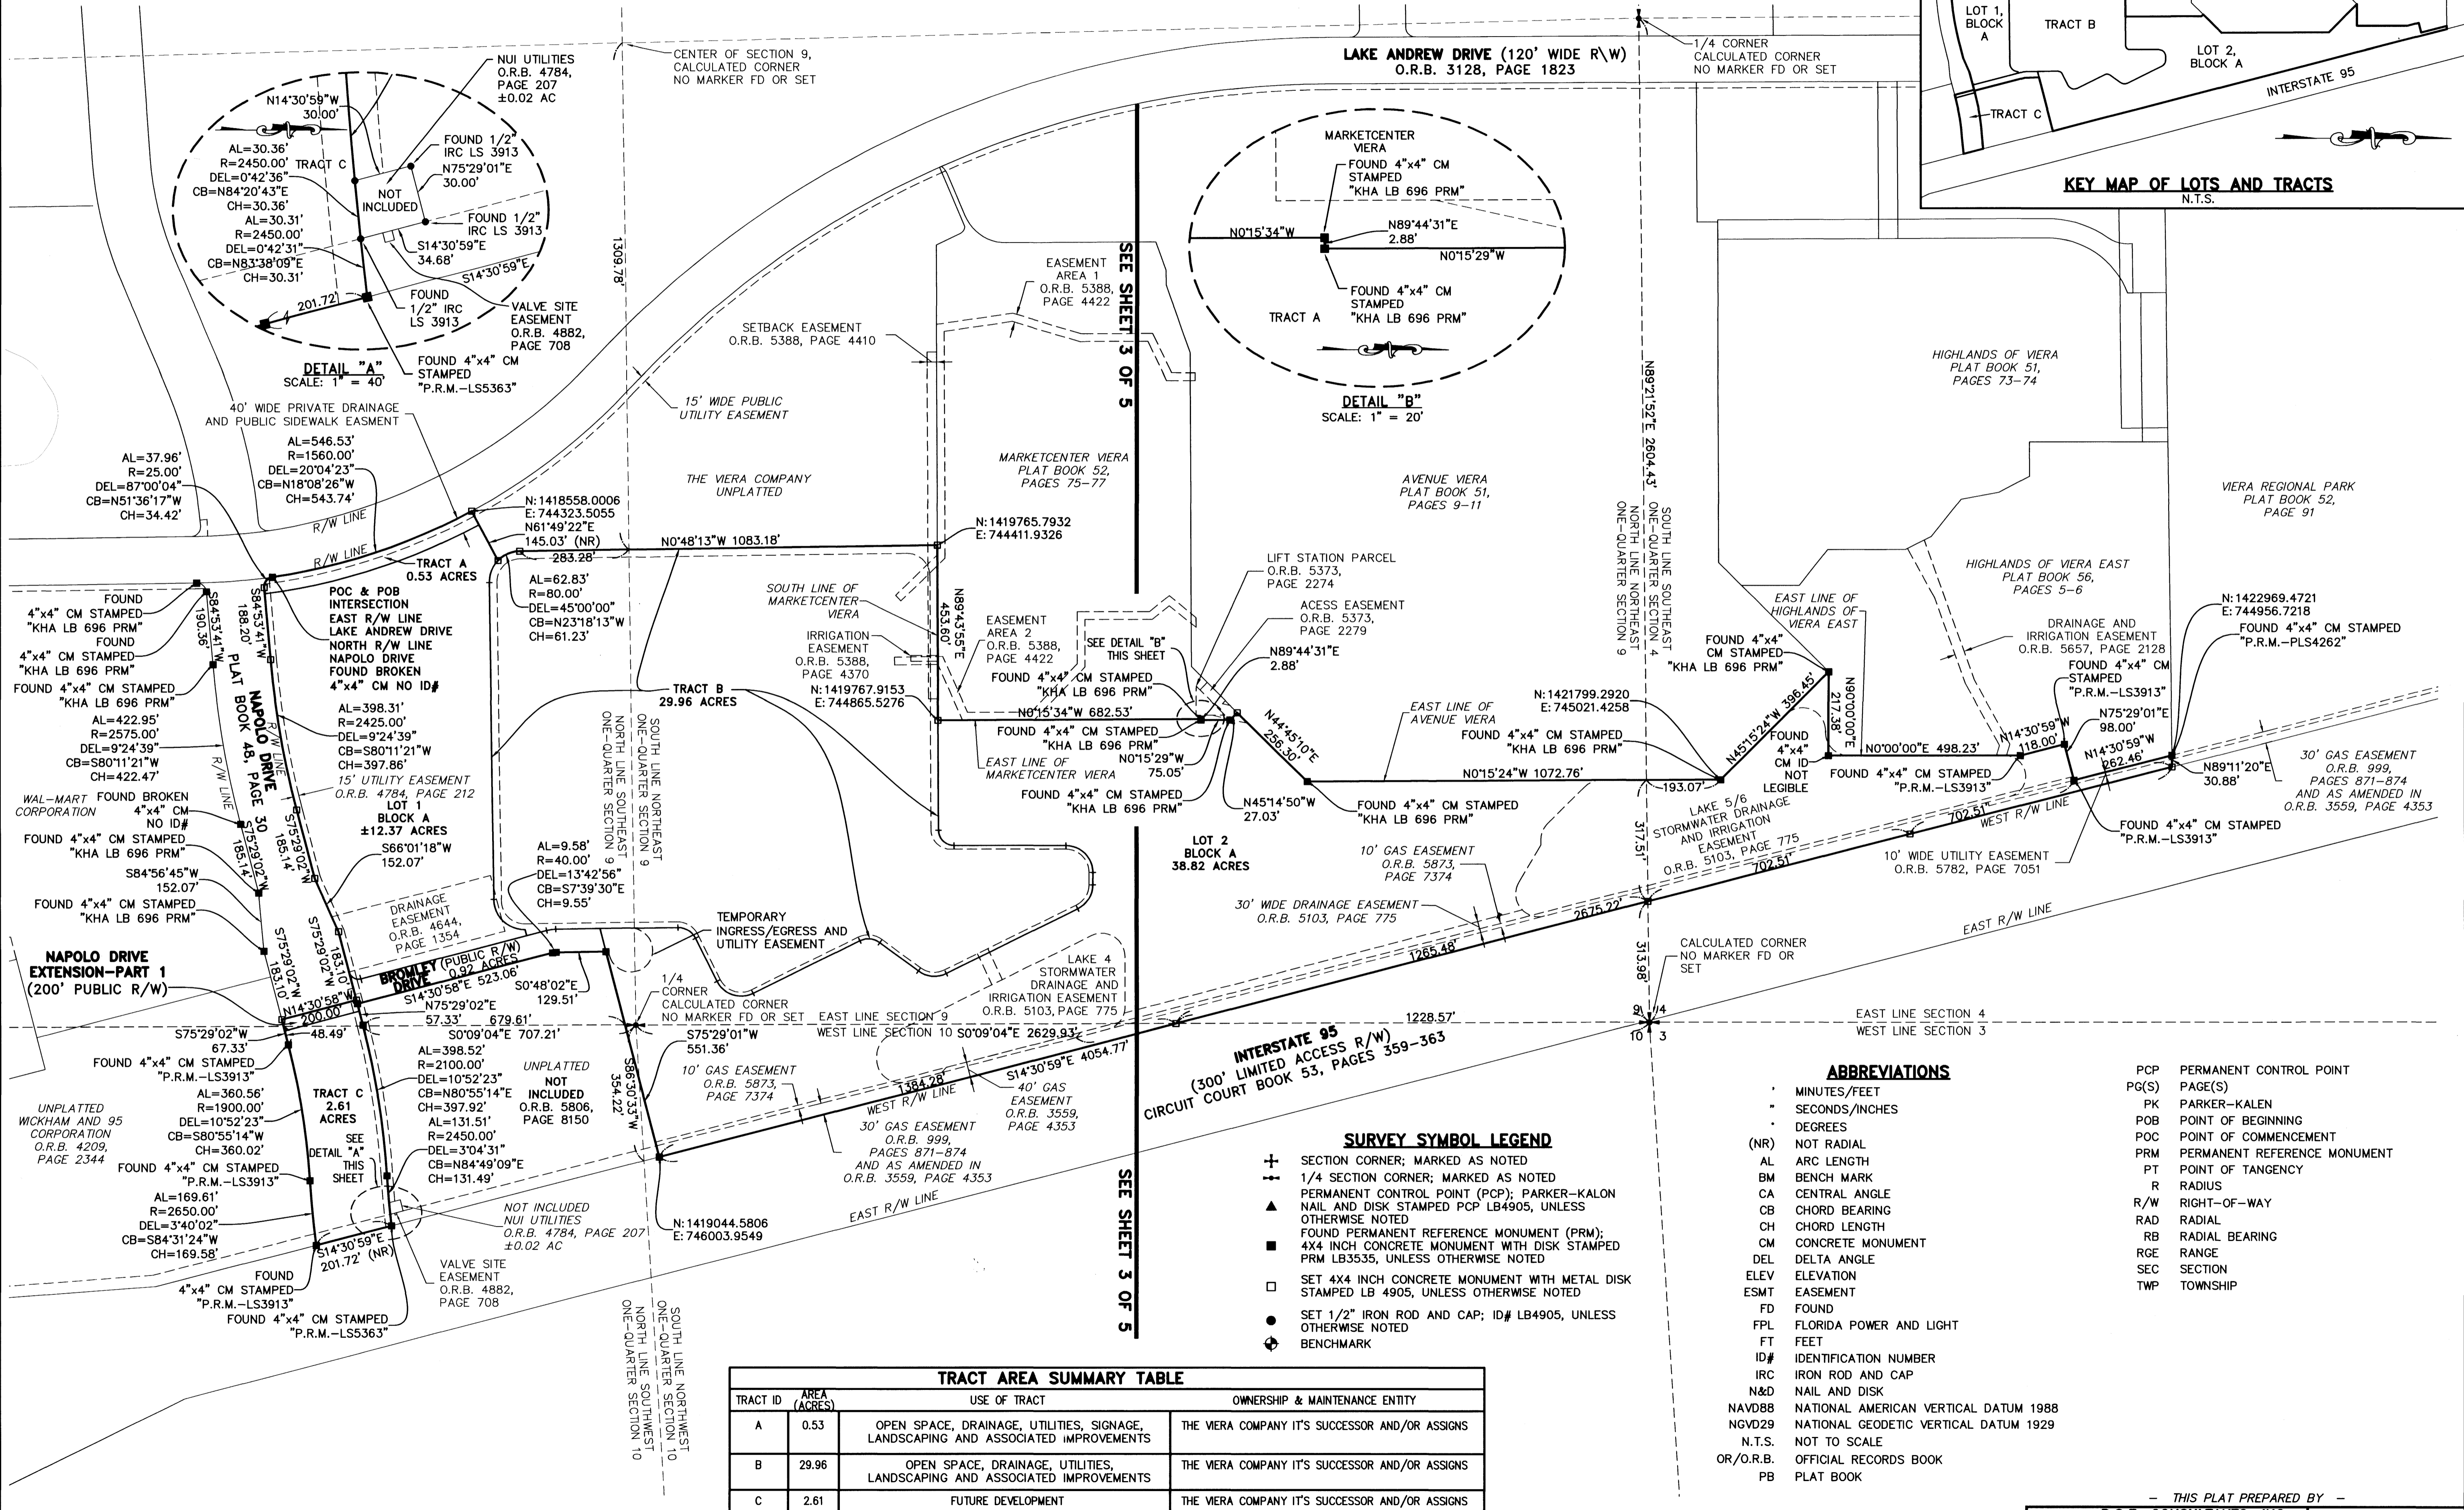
LAKE ANDREW DRIVE (120' WIDE R\W)
O.R.B. 3128, PAGE 1823

CENTER OF SECTION 9, CALCULATED CORNER NO MARKER FD OR SET

1/4 CORNER CALCULATED CORNER NO MARKER FD OR SET

LOT 1, BLOCK A
TRACT B
LOT 2, BLOCK A
INTERSTATE 95
TRACT C
KEY MAP OF LOTS AND TRACTS
N.T.S.

NUI UTILITIES O.R.B. 4784, PAGE 207 ±0.02 AC
N14°30'59"W 30.00'
AL=30.36'
R=2450.00'
DEL=0°42'36"
CB=N84°20'43"E
CH=30.36'
TRACT C
NOT INCLUDED
FOUND 1/2" IRC LS 3913
N75°29'01"E 30.00'
FOUND 1/2" IRC LS 3913
AL=30.31'
R=2450.00'
DEL=0°42'31"
CB=N83°38'09"E
CH=30.31'
S14°30'59"E 34.68'
S14°30'59"E
201.72'
FOUND 1/2" IRC LS 3913
VALVE SITE EASEMENT O.R.B. 4882, PAGE 708
FOUND 4"x4" CM STAMPED "P.R.M.-LS5363"
DETAIL "A"
SCALE: 1" = 40'

1309.78'

MARKETCENTER VIERA
FOUND 4"x4" CM STAMPED "KHA LB 696 PRM"
N0°15'34"W
N89°44'31"E 2.88'
N0°15'29"W
FOUND 4"x4" CM STAMPED "KHA LB 696 PRM"
TRACT A
DETAIL "B"
SCALE: 1" = 20'

EASEMENT AREA 1 O.R.B. 5388, PAGE 4422
SETBACK EASEMENT O.R.B. 5388, PAGE 4410
15' WIDE PUBLIC UTILITY EASEMENT
SEE SHEET 3 OF 5
HIGHLANDS OF VIERA PLAT BOOK 51, PAGES 73-74
N89°21'52"E 2604.43'
40' WIDE PRIVATE DRAINAGE AND PUBLIC SIDEWALK EASMENT
AL=546.53'
R=1560.00'
DEL=20°04'23"
CB=N18°08'26"W
CH=543.74'
AL=37.96'
R=25.00'
DEL=87°00'04"
CB=N51°36'17"W
CH=34.42'
R/W LINE
R/W LINE
THE VIERA COMPANY UNPLATTED
MARKETCENTER VIERA PLAT BOOK 52, PAGES 75-77
AVENUE VIERA PLAT BOOK 51, PAGES 9-11
VIERA REGIONAL PARK PLAT BOOK 52, PAGE 91
N: 1418558.0006
E: 744323.5055
N61°49'22"E
145.03' (NR)
283.28'
N0°48'13"W 1083.18'
N:1419765.7932
E: 744411.9326
SOUTH LINE SOUTHEAST ONE-QUARTER SECTION 4 NORTH LINE NORTHEAST ONE-QUARTER SECTION 9
TRACT A 0.53 ACRES
POC & POB INTERSECTION EAST R/W LINE LAKE ANDREW DRIVE NORTH R/W LINE NAPOLO DRIVE FOUND BROKEN 4"x4" CM NO ID#
AL=62.83'
R=80.00'
DEL=45°00'00"
CB=N23°18'13"W
CH=61.23'
SOUTH LINE OF MARKETCENTER VIERA
N89°43'55"E 453.60'
LIFT STATION PARCEL O.R.B. 5373, PAGE 2274
ACESS EASEMENT O.R.B. 5373, PAGE 2279
HIGHLANDS OF VIERA EAST PLAT BOOK 56, PAGES 5-6
EAST LINE OF HIGHLANDS OF VIERA EAST
DRAINAGE AND IRRIGATION EASEMENT O.R.B. 5657, PAGE 2128
N:1422969.4721
E: 744956.7218
FOUND 4"x4" CM STAMPED "P.R.M.-PLS4262"
FOUND 4"x4" CM STAMPED "KHA LB 696 PRM"
FOUND 4"x4" CM STAMPED "KHA LB 696 PRM"
FOUND 4"x4" CM STAMPED "KHA LB 696 PRM"
190.36'
S84°53'41"W 188.20'
PLAT BOOK 48, PAGE 30
NAPOLO DRIVE
IRRIGATION EASEMENT O.R.B. 5388, PAGE 4370
EASEMENT AREA 2 O.R.B. 5388, PAGE 4422
SEE DETAIL "B" THIS SHEET
N89°44'31"E 2.88'
FOUND 4"x4" CM STAMPED "KHA LB 696 PRM"
FOUND 4"x4" CM STAMPED "KHA LB 696 PRM"
FOUND 4"x4" CM STAMPED "P.R.M.-LS3913"
TRACT B 29.96 ACRES
N:1419767.9153
E: 744865.5276
N0°15'34"W 682.53'
N:1421799.2920
E: 745021.4258
N45°15'24"W 396.45'
217.38'
N90°00'00"E
N0°00'00"E 498.23'
N14°30'59"W 118.00'
N75°29'01"E 98.00'
N14°30'59"W 262.46'
N89°11'20"E 30.88'
AL=422.95'
R=2575.00'
DEL=9°24'39"
CB=S80°11'21"W
CH=422.47'
AL=398.31'
R=2425.00'
DEL=9°24'39"
CB=S80°11'21"W
CH=397.86'
15' UTILITY EASEMENT O.R.B. 4784, PAGE 212
FOUND 4"x4" CM STAMPED "KHA LB 696 PRM"
N0°15'29"W 75.05'
EAST LINE OF MARKETCENTER VIERA
N44°45'10"E 256.30'
EAST LINE OF AVENUE VIERA
FOUND 4"x4" CM STAMPED "KHA LB 696 PRM"
N0°15'24"W 1072.76'
FOUND 4"x4" CM ID NOT LEGIBLE
193.07'
30' GAS EASEMENT O.R.B. 999, PAGES 871-874 AND AS AMENDED IN O.R.B. 3559, PAGE 4353
WAL-MART CORPORATION
FOUND BROKEN 4"x4" CM NO ID#
R/W LINE
R/W LINE
LOT 1 BLOCK A ±12.37 ACRES
S66°01'18"W 152.07'
FOUND 4"x4" CM STAMPED "KHA LB 696 PRM"
FOUND 4"x4" CM STAMPED "KHA LB 696 PRM"
N45°14'50"W 27.03'
FOUND 4"x4" CM STAMPED "KHA LB 696 PRM"
LOT 2 BLOCK A 38.82 ACRES
LAKE 5/6 STORMWATER DRAINAGE AND IRRIGATION EASEMENT O.R.B. 5103, PAGE 775
317.51'
702.51'
702.51'
WEST R/W LINE
10' WIDE UTILITY EASEMENT O.R.B. 5782, PAGE 7051
FOUND 4"x4" CM STAMPED "P.R.M.-LS3913"
S75°29'02"W 185.14'
S75°29'02"W 185.14'
S84°56'45"W 152.07'
FOUND 4"x4" CM STAMPED "KHA LB 696 PRM"
SOUTH LINE NORTHEAST ONE-QUARTER SECTION 9 NORTH LINE SOUTHEAST ONE-QUARTER SECTION 9
AL=9.58'
R=40.00'
DEL=13°42'56"
CB=S7°39'30"E
CH=9.55'
10' GAS EASEMENT O.R.B. 5873, PAGE 7374
30' WIDE DRAINAGE EASEMENT O.R.B. 5103, PAGE 775
2675.22'
DRAINAGE EASEMENT O.R.B. 4644, PAGE 1354
TEMPORARY INGRESS/EGRESS AND UTILITY EASEMENT
1265.48'
313.98'
CALCULATED CORNER NO MARKER FD OR SET
EAST R/W LINE
NAPOLO DRIVE EXTENSION-PART 1 (200' PUBLIC R/W)
S75°29'02"W 183.10'
S75°29'02"W 183.10'
BROMLEY DRIVE (PUBLIC R/W) 0.92 ACRES
S14°30'58"E 523.06'
S0°48'02"E 129.51'
1/4 CORNER CALCULATED CORNER NO MARKER FD OR SET
LAKE 4 STORMWATER DRAINAGE AND IRRIGATION EASEMENT O.R.B. 5103, PAGE 775
N14°30'58"W 200.00'
N75°29'02"E 57.33'
679.61'
EAST LINE SECTION 9
WEST LINE SECTION 10
1228.57'
EAST LINE SECTION 4
WEST LINE SECTION 3
9 4
10 3
S75°29'02"W 48.49'
S0°09'04"E 707.21'
S0°09'04"E 2629.93'
FOUND 4"x4" CM STAMPED "P.R.M.-LS3913"
67.33'
AL=398.52'
R=2100.00'
DEL=10°52'23"
CB=N80°55'14"E
CH=397.92'
UNPLATTED
NOT INCLUDED O.R.B. 5806, PAGE 8150
S86°30'33"W 354.22'
S75°29'01"W 551.36'
S14°30'59"E 4054.77'
INTERSTATE 95 (300' LIMITED ACCESS R/W) CIRCUIT COURT BOOK 53, PAGES 359-363
10' GAS EASEMENT O.R.B. 5873, PAGE 7374
1384.26'
WEST R/W LINE
40' GAS EASEMENT O.R.B. 3559, PAGE 4353
UNPLATTED WICKHAM AND 95 CORPORATION O.R.B. 4209, PAGE 2344
AL=360.56'
R=1900.00'
DEL=10°52'23"
CB=S80°55'14"W
CH=360.02'
TRACT C 2.61 ACRES
SEE DETAIL "A" THIS SHEET
AL=131.51'
R=2450.00'
DEL=3°04'31"
CB=N84°49'09"E
CH=131.49'
30' GAS EASEMENT O.R.B. 999, PAGES 871-874 AND AS AMENDED IN O.R.B. 3559, PAGE 4353
FOUND 4"x4" CM STAMPED "P.R.M.-LS3913"
AL=169.61'
R=2650.00'
DEL=3°40'02"
CB=S84°31'24"W
CH=169.58'
NOT INCLUDED NUI UTILITIES O.R.B. 4784, PAGE 207 ±0.02 AC
S14°30'59"E 201.72' (NR)
EAST R/W LINE
N:1419044.5806
E: 746003.9549
FOUND 4"x4" CM STAMPED "P.R.M.-LS3913"
FOUND 4"x4" CM STAMPED "P.R.M.-LS5363"
VALVE SITE EASEMENT O.R.B. 4882, PAGE 708
SOUTH LINE NORTHWEST ONE-QUARTER SECTION 10 NORTH LINE SOUTHWEST ONE-QUARTER SECTION 10

SURVEY SYMBOL LEGEND
SECTION CORNER; MARKED AS NOTED
1/4 SECTION CORNER; MARKED AS NOTED
PERMANENT CONTROL POINT (PCP); PARKER-KALON NAIL AND DISK STAMPED PCP LB4905, UNLESS OTHERWISE NOTED
FOUND PERMANENT REFERENCE MONUMENT (PRM); 4X4 INCH CONCRETE MONUMENT WITH DISK STAMPED PRM LB3535, UNLESS OTHERWISE NOTED
SET 4X4 INCH CONCRETE MONUMENT WITH METAL DISK STAMPED LB 4905, UNLESS OTHERWISE NOTED
SET 1/2" IRON ROD AND CAP; ID# LB4905, UNLESS OTHERWISE NOTED
BENCHMARK

ABBREVIATIONS
' MINUTES/FEET
" SECONDS/INCHES
° DEGREES
(NR) NOT RADIAL
AL ARC LENGTH
BM BENCH MARK
CA CENTRAL ANGLE
CB CHORD BEARING
CH CHORD LENGTH
CM CONCRETE MONUMENT
DEL DELTA ANGLE
ELEV ELEVATION
ESMT EASEMENT
FD FOUND
FPL FLORIDA POWER AND LIGHT
FT FEET
ID# IDENTIFICATION NUMBER
IRC IRON ROD AND CAP
N&D NAIL AND DISK
NAVD88 NATIONAL AMERICAN VERTICAL DATUM 1988
NGVD29 NATIONAL GEODETIC VERTICAL DATUM 1929
N.T.S. NOT TO SCALE
OR/O.R.B. OFFICIAL RECORDS BOOK
PB PLAT BOOK

PCP PERMANENT CONTROL POINT
PG(S) PAGE(S)
PK PARKER-KALEN
POB POINT OF BEGINNING
POC POINT OF COMMENCEMENT
PRM PERMANENT REFERENCE MONUMENT
PT POINT OF TANGENCY
R RADIUS
R/W RIGHT-OF-WAY
RAD RADIAL
RB RADIAL BEARING
RGE RANGE
SEC SECTION
TWP TOWNSHIP

TRACT AREA SUMMARY TABLE
| TRACT ID | AREA (ACRES) | USE OF TRACT | OWNERSHIP & MAINTENANCE ENTITY |
|---|---|---|---|
| A | 0.53 | OPEN SPACE, DRAINAGE, UTILITIES, SIGNAGE, LANDSCAPING AND ASSOCIATED IMPROVEMENTS | THE VIERA COMPANY IT'S SUCCESSOR AND/OR ASSIGNS |
| B | 29.96 | OPEN SPACE, DRAINAGE, UTILITIES, LANDSCAPING AND ASSOCIATED IMPROVEMENTS | THE VIERA COMPANY IT'S SUCCESSOR AND/OR ASSIGNS |
| C | 2.61 | FUTURE DEVELOPMENT | THE VIERA COMPANY IT'S SUCCESSOR AND/OR ASSIGNS |

- THIS PLAT PREPARED BY -
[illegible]